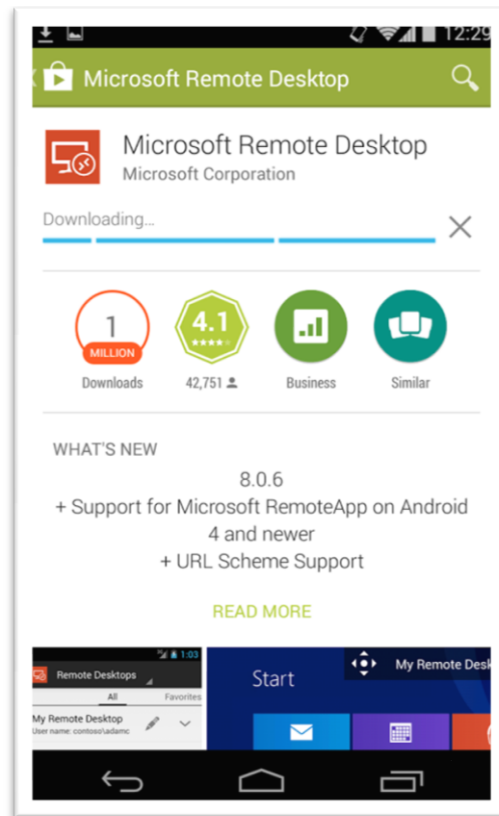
12:29

Microsoft Remote Desktop

Microsoft Remote Desktop
Microsoft Corporation

Downloading...

1
MILLION
Downloads

4.1
42,751

Business

Similar

WHAT'S NEW

8.0.6
+ Support for Microsoft RemoteApp on Android 4 and newer
+ URL Scheme Support

READ MORE

1:03
Remote Desktops
All
Favorites
My Remote Desktop
User name: contoso\adamc

Start
My Remote Desk